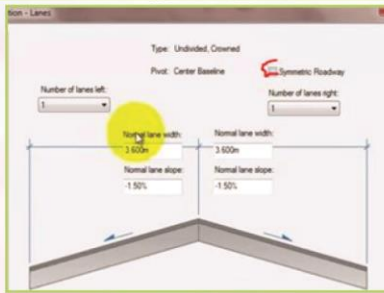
tion - Lanes

Type: Undivided, Crowned

Pivot: Center Baseline

Symmetric Roadway

Number of lanes left:
1

Number of lanes right:
1

Normal lane width:
3.600m

Normal lane slope:
-1.50%

Normal lane width:
3.600m

Normal lane slope:
-1.50%